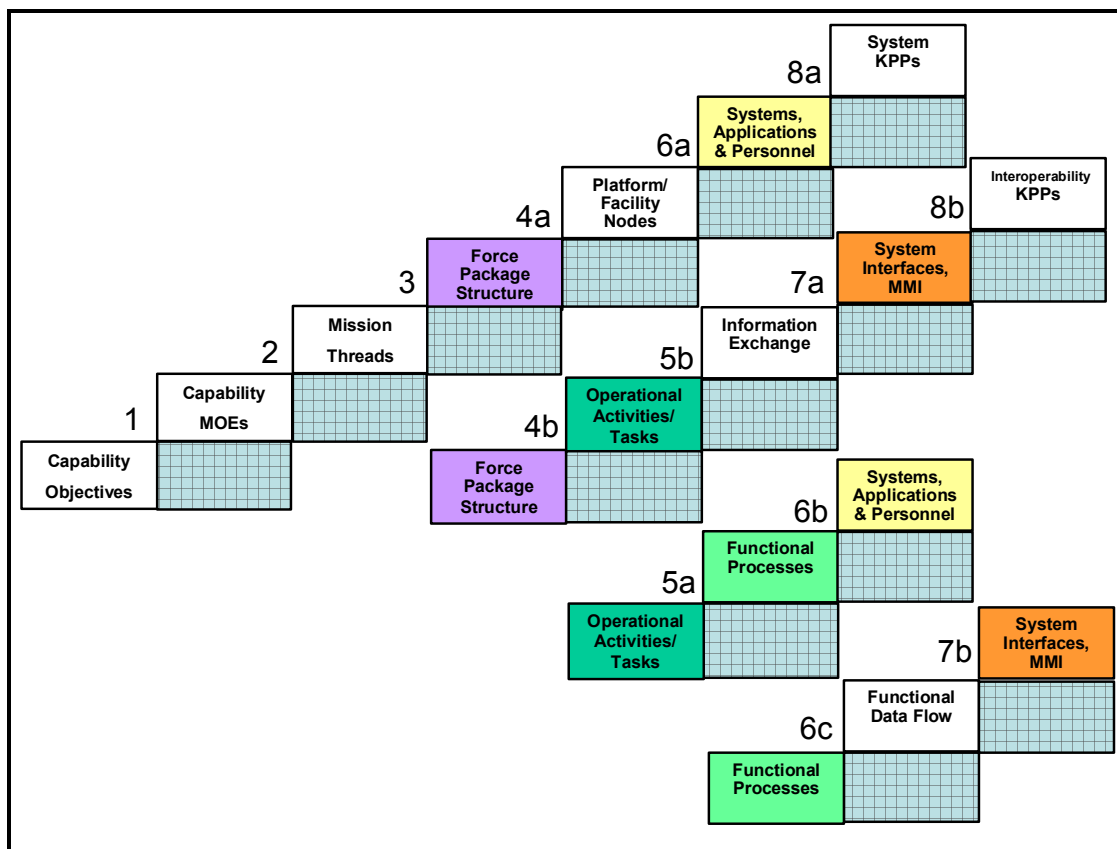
8a
System KPPs

6a
Systems, Applications & Personnel

4a
Platform/ Facility Nodes

8b
Interoperability KPPs

3
Force Package Structure

7a
System Interfaces, MMI

2
Mission Threads

5b
Information Exchange

1
Capability MOEs

4b
Operational Activities/ Tasks

Capability Objectives

Force Package Structure

6b
Systems, Applications & Personnel

5a
Functional Processes

Operational Activities/ Tasks

7b
System Interfaces, MMI

6c
Functional Data Flow

Functional Processes